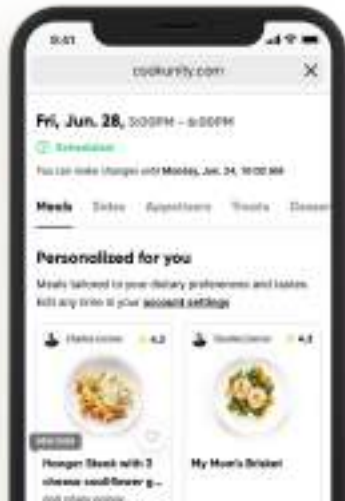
9:41

cookunity.com

Fri, Jun. 28, 5:00PM – 8:00PM

Scheduled

You can make changes until Monday, Jun. 24, 10:00 AM

Meals Sides Appetizers Treats Desserts

Personalized for you

Meals tailored to your dietary preferences and tastes. Edit any time in your account settings

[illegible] 4.2

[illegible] 4.3

Hanger Steak with 3 cheese cauliflower g...

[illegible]

My Mom's Brisket